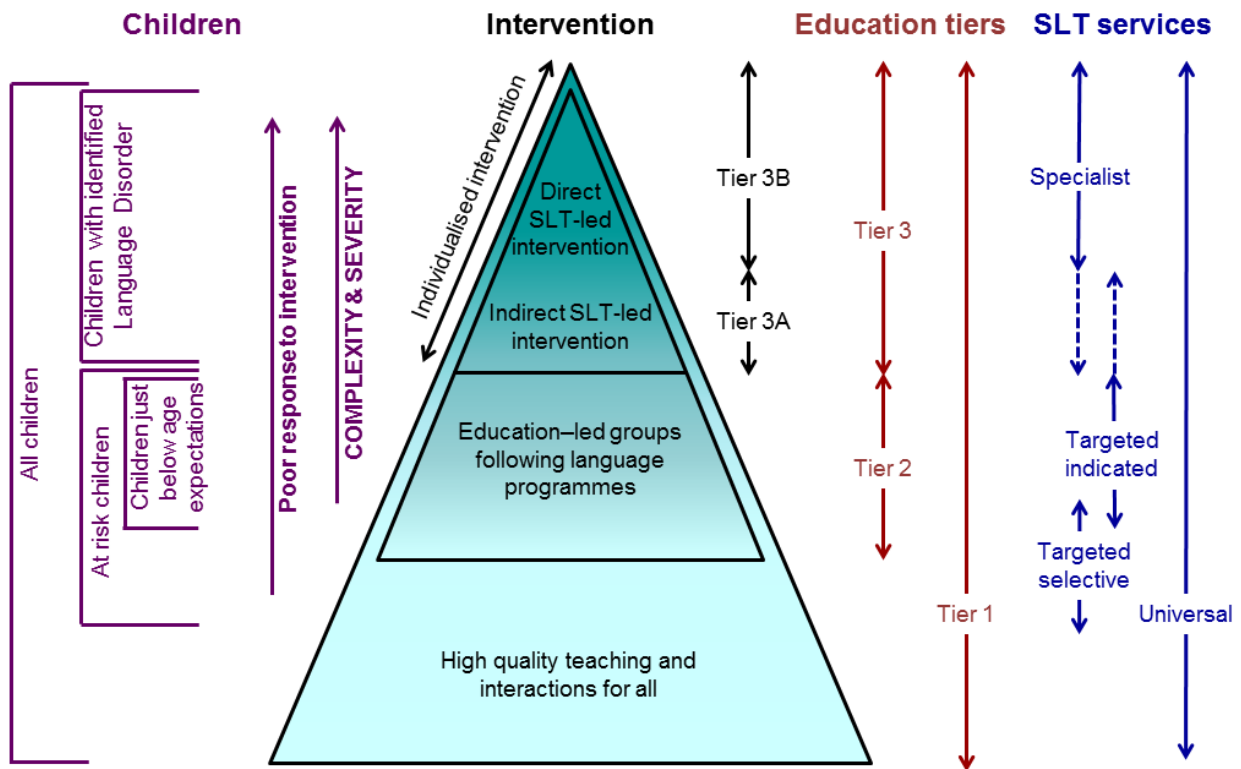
Children

Intervention

Education tiers

SLT services

All children

Children with identified Language Disorder

At risk children

Children just below age expectations

Poor response to intervention

COMPLEXITY & SEVERITY

Individualised intervention

Direct SLT-led intervention

Indirect SLT-led intervention

Education–led groups following language programmes

High quality teaching and interactions for all

Tier 3B

Tier 3A

Tier 3

Tier 2

Tier 1

Specialist

Targeted indicated

Targeted selective

Universal